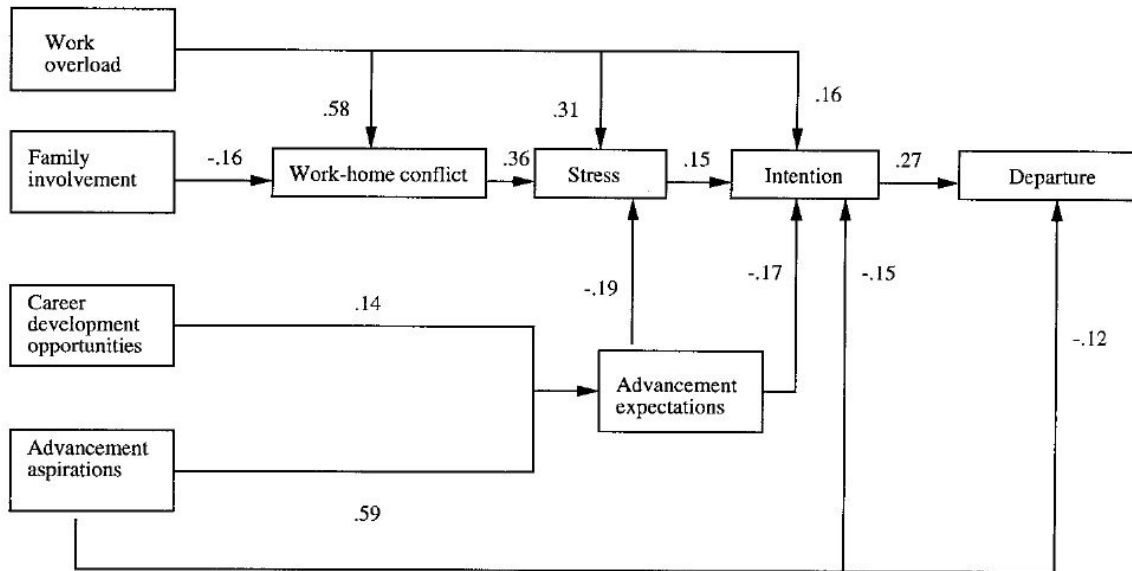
Work overload

.58

.31

.16

Family involvement

-.16

Work-home conflict

.36

Stress

.15

Intention

.27

Departure

-.19

-.17

-.15

Career development opportunities

.14

-.12

Advancement expectations

Advancement aspirations

.59